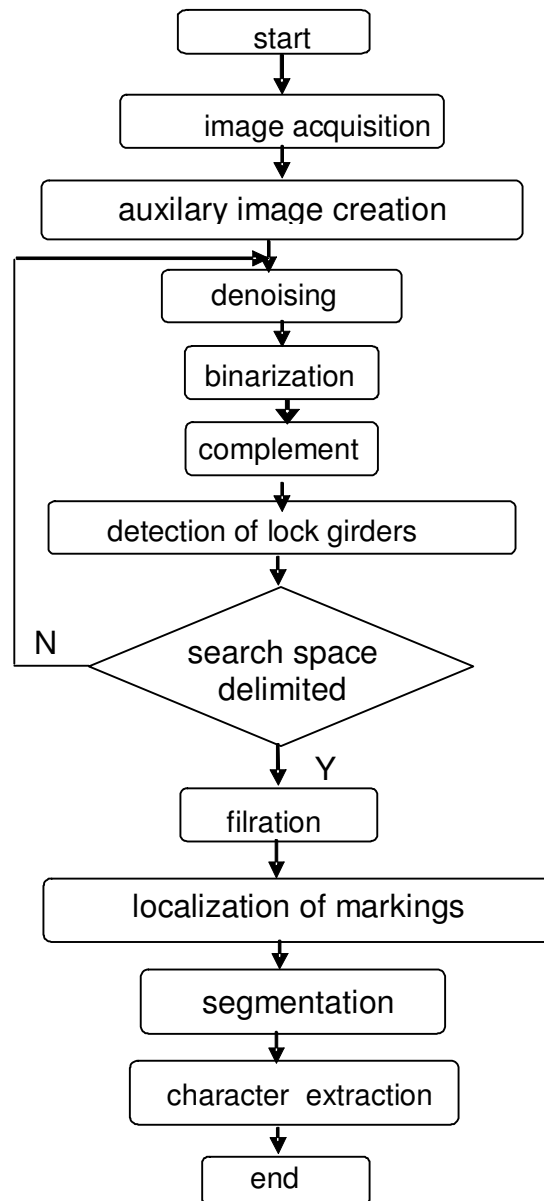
start

image acquisition

auxilary image creation

denoising

binarization

complement

detection of lock girders

N

search space delimited

Y

filration

localization of markings

segmentation

character extraction

end